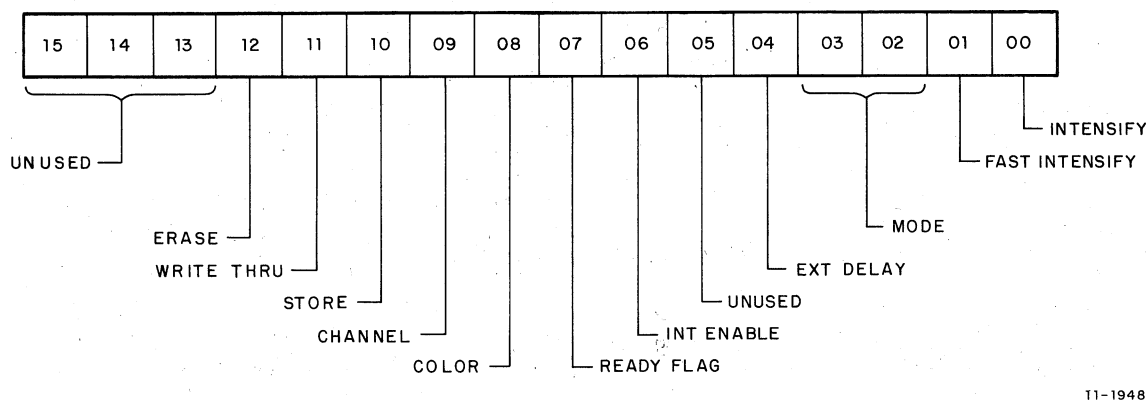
| 15 | 14 | 13 | 12 | 11 | 10 | 09 | 08 | 07 | 06 | 05 | 04 | 03 | 02 | 01 | 00 |
|---|---|---|---|---|---|---|---|---|---|---|---|---|---|---|---|

UNUSED

ERASE

WRITE THRU

STORE

CHANNEL

COLOR

READY FLAG

INT ENABLE

UNUSED

EXT DELAY

MODE

FAST INTENSIFY

INTENSIFY

11-1948